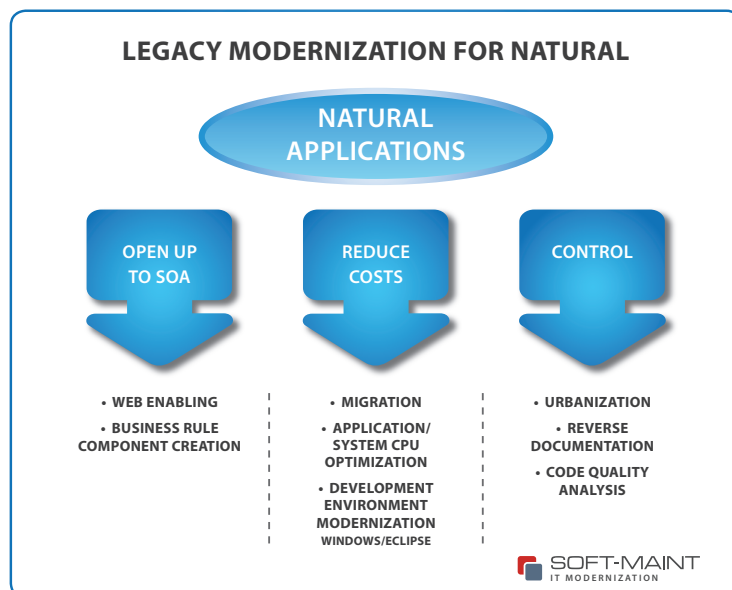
LEGACY MODERNIZATION FOR NATURAL

NATURAL APPLICATIONS

OPEN UP TO SOA

REDUCE COSTS

CONTROL

• WEB ENABLING

• BUSINESS RULE COMPONENT CREATION

• MIGRATION

• APPLICATION/ SYSTEM CPU OPTIMIZATION

• DEVELOPMENT ENVIRONMENT MODERNIZATION WINDOWS/ECLIPSE

• URBANIZATION

• REVERSE DOCUMENTATION

• CODE QUALITY ANALYSIS

SOFT-MAINT
IT MODERNIZATION